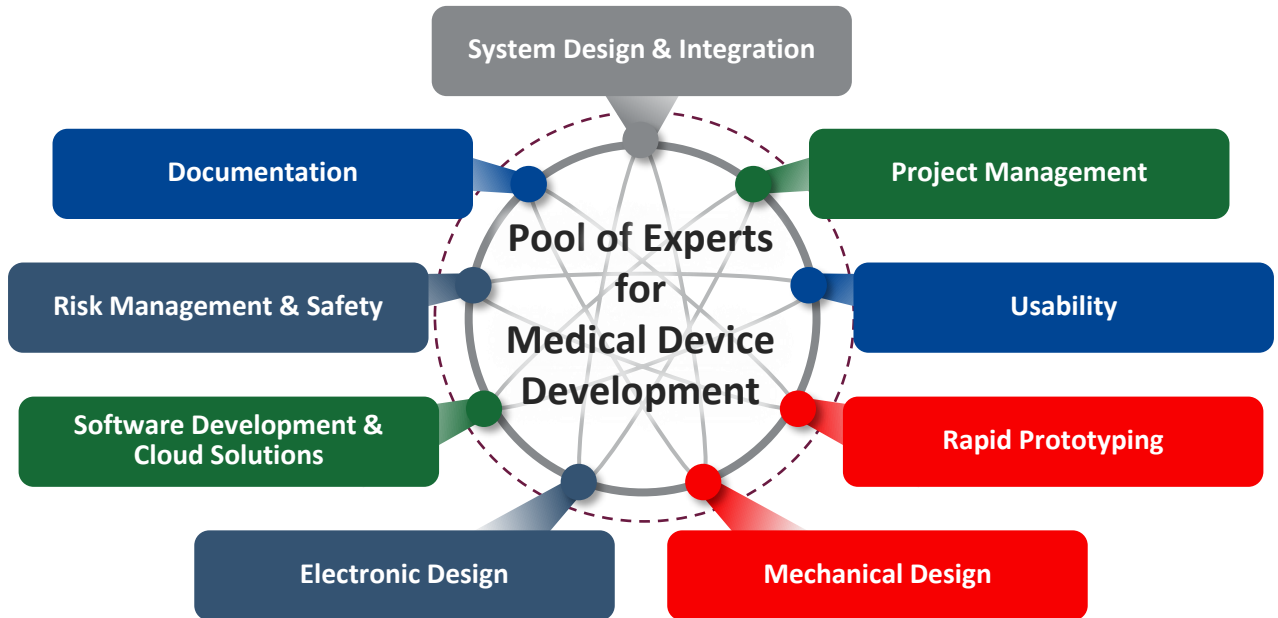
System Design & Integration

Documentation

Project Management

Pool of Experts for Medical Device Development

Risk Management & Safety

Usability

Software Development & Cloud Solutions

Rapid Prototyping

Electronic Design

Mechanical Design